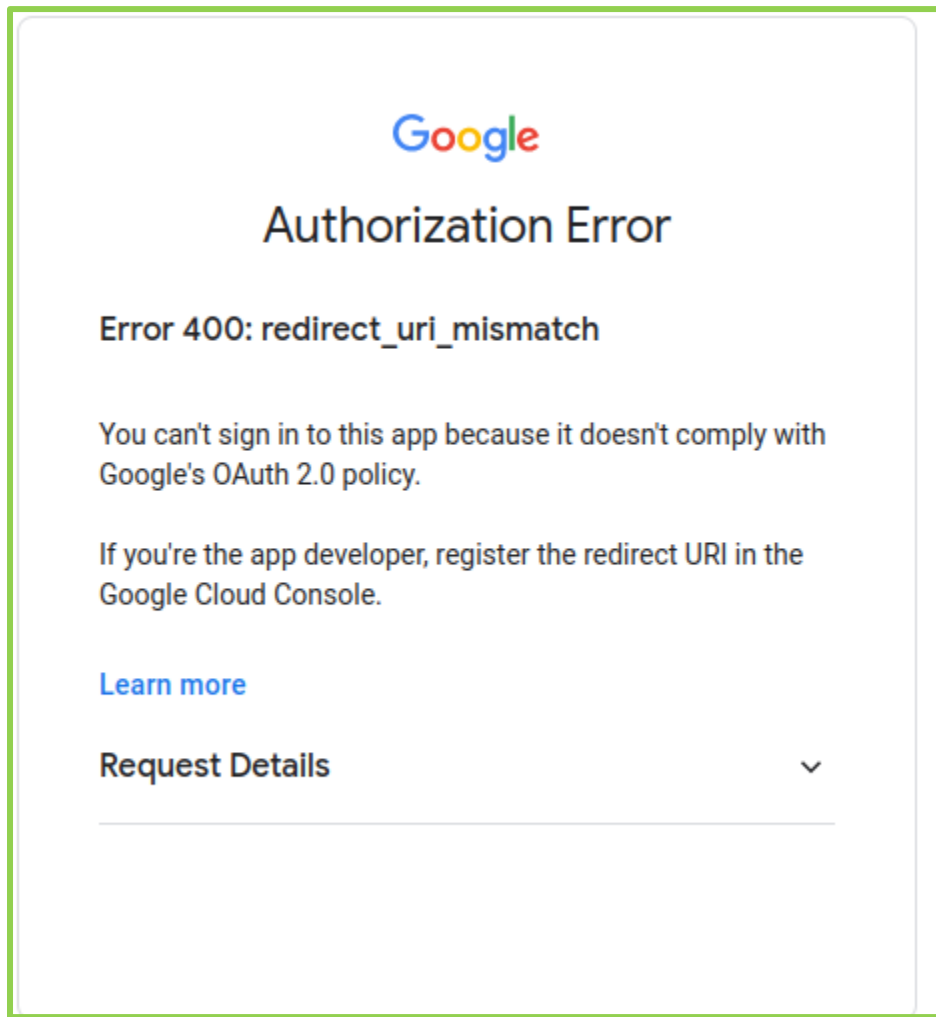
Google

Authorization Error

Error 400: redirect_uri_mismatch

You can't sign in to this app because it doesn't comply with Google's OAuth 2.0 policy.

If you're the app developer, register the redirect URI in the Google Cloud Console.

Learn more

Request Details